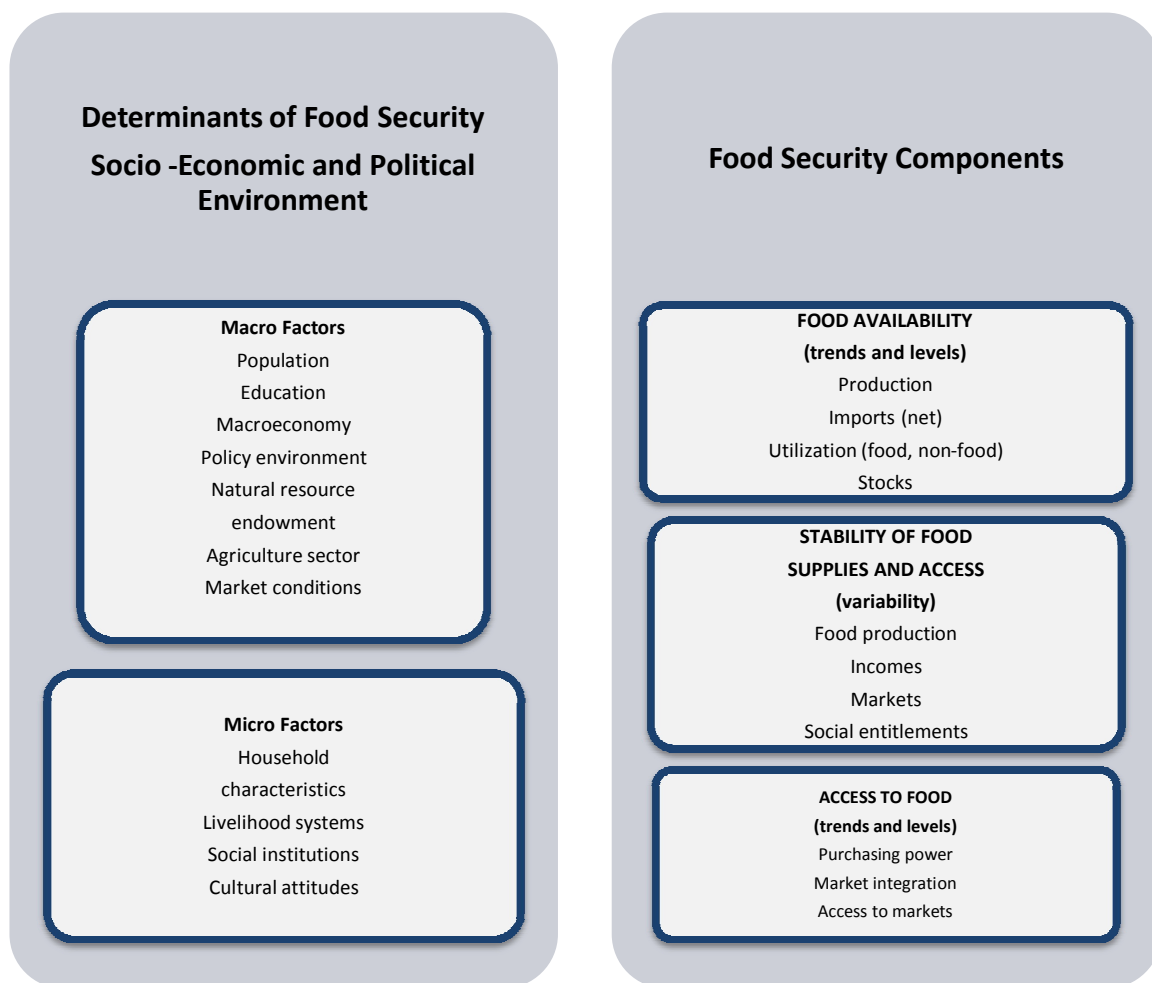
Determinants of Food Security
Socio -Economic and Political Environment

Macro Factors
Population
Education
Macroeconomy
Policy environment
Natural resource endowment
Agriculture sector
Market conditions

Micro Factors
Household characteristics
Livelihood systems
Social institutions
Cultural attitudes

Food Security Components

FOOD AVAILABILITY
(trends and levels)
Production
Imports (net)
Utilization (food, non-food)
Stocks

STABILITY OF FOOD SUPPLIES AND ACCESS
(variability)
Food production
Incomes
Markets
Social entitlements

ACCESS TO FOOD
(trends and levels)
Purchasing power
Market integration
Access to markets